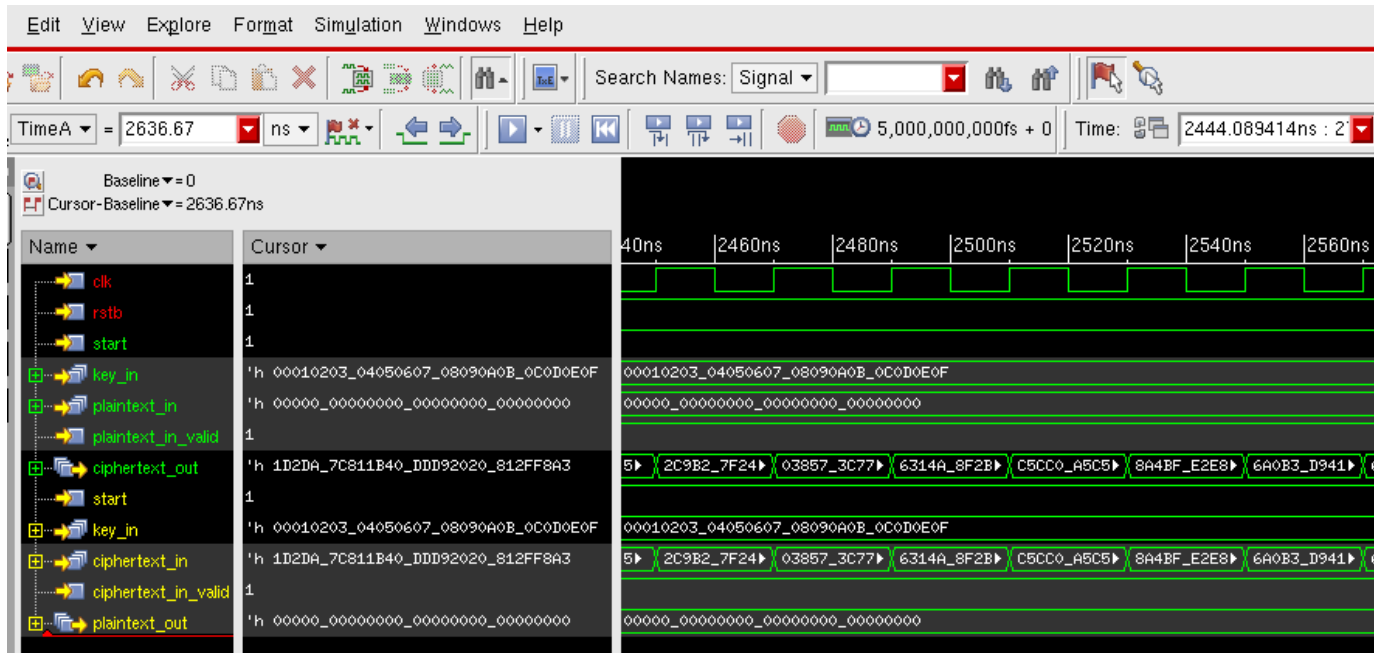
Edit View Explore Format Simulation Windows Help

Search Names: Signal

TimeA = 2636.67 ns

5,000,000,000fs + 0

Time: 2444.089414ns : 2

Baseline = 0
Cursor-Baseline = 2636.67ns

| Name | Cursor | 40ns 2460ns 2480ns 2500ns 2520ns 2540ns 2560ns |
|---|---|---|
| clk | 1 | |
| rstb | 1 | |
| start | 1 | |
| key_in | 'h 00010203_04050607_08090A0B_0C0D0E0F | 00010203_04050607_08090A0B_0C0D0E0F |
| plaintext_in | 'h 00000_00000000_00000000_00000000 | 00000_00000000_00000000_00000000 |
| plaintext_in_valid | 1 | |
| ciphertext_out | 'h 1D2DA_7C811B40_DDD92020_812FF8A3 | 5 2C9B2_7F24 03857_3C77 6314A_8F2B C5CC0_A5C5 8A4BF_E2E8 6A0B3_D941 |
| start | 1 | |
| key_in | 'h 00010203_04050607_08090A0B_0C0D0E0F | 00010203_04050607_08090A0B_0C0D0E0F |
| ciphertext_in | 'h 1D2DA_7C811B40_DDD92020_812FF8A3 | 5 2C9B2_7F24 03857_3C77 6314A_8F2B C5CC0_A5C5 8A4BF_E2E8 6A0B3_D941 |
| ciphertext_in_valid | 1 | |
| plaintext_out | 'h 00000_00000000_00000000_00000000 | 00000_00000000_00000000_00000000 |